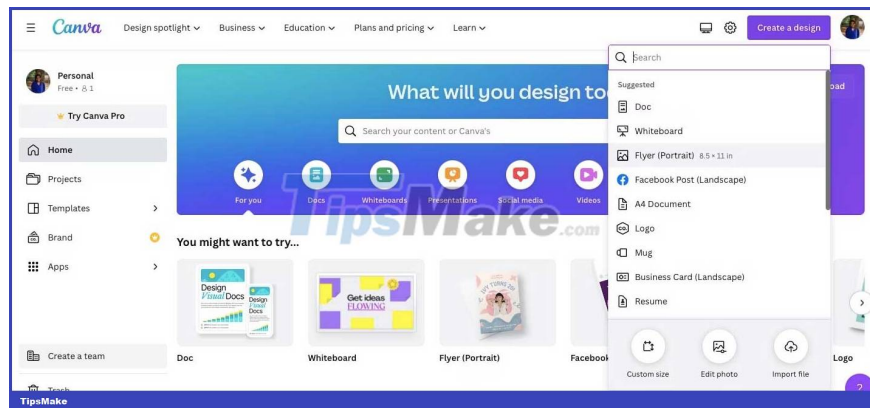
Canva Design spotlight Business Education Plans and pricing Learn Create a design

Personal
Free • 1

Try Canva Pro

Home
Projects
Templates
Brand
Apps

Create a team
Trash

What will you design to

Search your content or Canva's

For you Docs Whiteboards Presentations Social media Videos

You might want to try...

Design Visual Docs
Design Visual Docs

Get ideas FLOWING

Doc Whiteboard Flyer (Portrait) Facebook Logo

Search

Suggested
Doc
Whiteboard
Flyer (Portrait) 8.5 × 11 in
Facebook Post (Landscape)
A4 Document
Logo
Mug
Business Card (Landscape)
Resume

Custom size Edit photo Import file

oad

TipsMake.com

TipsMake